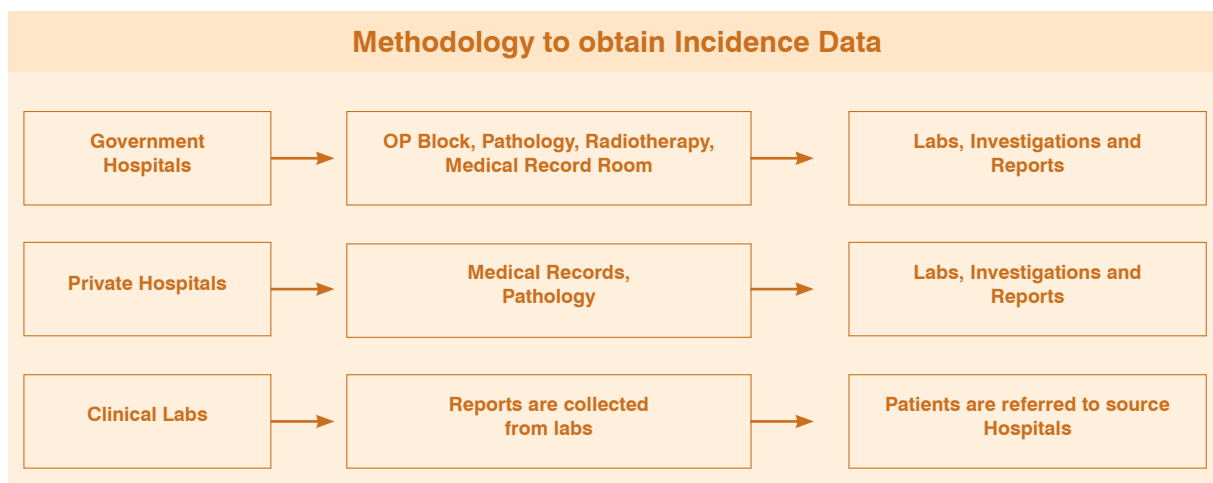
Methodology to obtain Incidence Data

Government Hospitals

OP Block, Pathology, Radiotherapy, Medical Record Room

Labs, Investigations and Reports

Private Hospitals

Medical Records, Pathology

Labs, Investigations and Reports

Clinical Labs

Reports are collected from labs

Patients are referred to source Hospitals